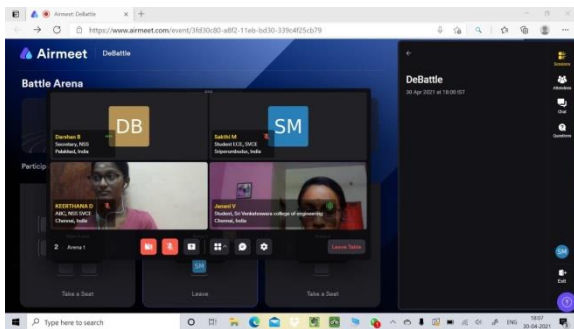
Airmeet: DeBattle

https://www.airmeet.com/event/3fd30c80-a8f2-11eb-bd30-339c4f25cb79

Airmeet DeBattle

Battle Arena

Particip

DB
Darshan R
Secretary, NSS
Palakkad, India

SM
Sakthi M
Student ECE, SVCE
Sriperumbudur, India

KEERTHANA D
ABC, NSS SVCE
Chennai, India

Janani V
Student, Sri Venkateswara college of engineering
Chennai, India

2 Arena 1

Leave Table

SM

Take a Seat

Leave

Take a Seat

DeBattle
30 Apr 2021 at 18:00 IST

Sessions
Attendees
Chat
Questions

SM

Exit

Type here to search

ENG 18:07 30-04-2021